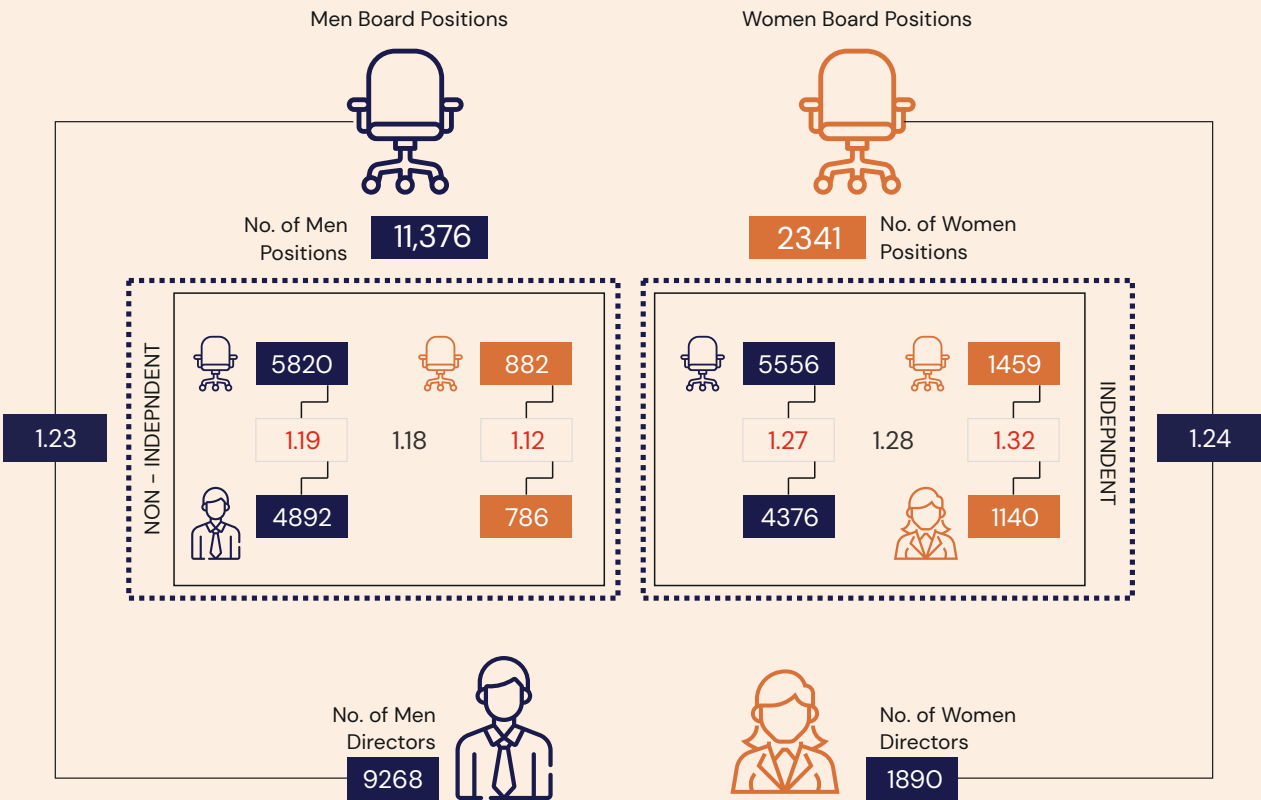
Men Board Positions

Women Board Positions

No. of Men Positions 11,376

2341 No. of Women Positions

NON - INDEPNDENT

5820

882

1.19

1.18

1.12

4892

786

5556

1459

1.27

1.28

1.32

4376

1140

INDEPNDENT

1.23

1.24

No. of Men Directors 9268

No. of Women Directors 1890